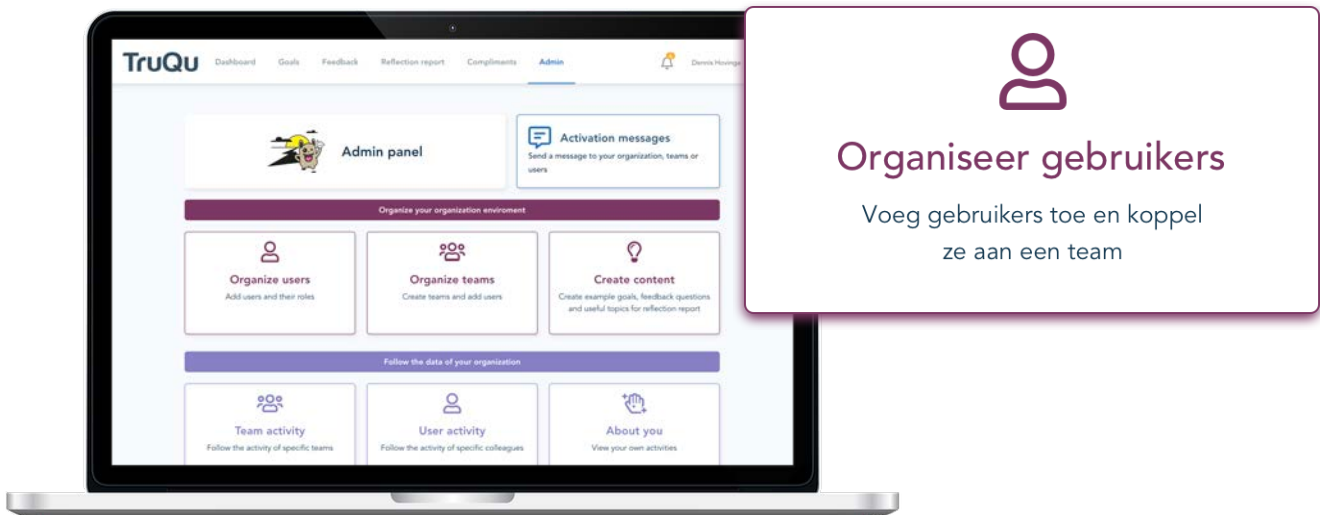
TruQu Dashboard Goals Feedback Reflection report Compliments Admin Dennis Hovinga

Admin panel

Activation messages
Send a message to your organization, teams or users

Organize your organization enviroment

Organize users
Add users and their roles

Organize teams
Create teams and add users

Create content
Create example goals, feedback questions and useful topics for reflection report

Follow the data of your organization

Team activity
Follow the activity of specific teams

User activity
Follow the activity of specific colleagues

About you
View your own activities

Organiseer gebruikers

Voeg gebruikers toe en koppel ze aan een team